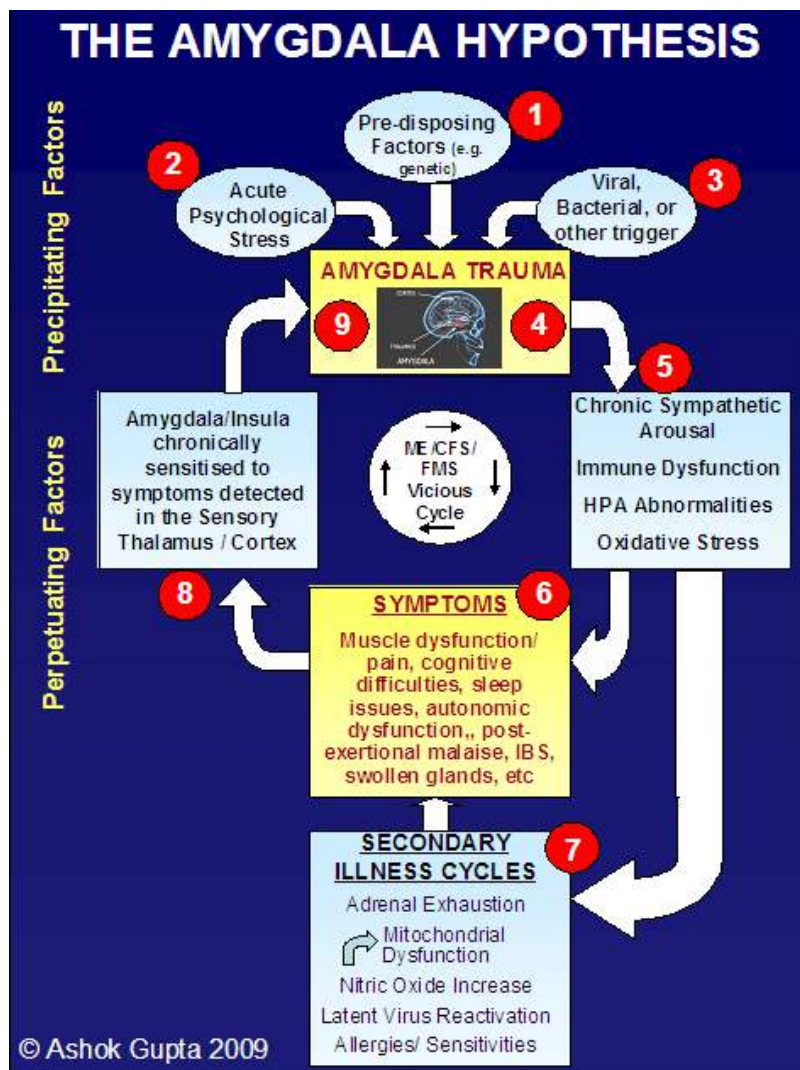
THE AMYGDALA HYPOTHESIS

Precipitating Factors

1
Pre-disposing Factors (e.g. genetic)

2
Acute Psychological Stress

3
Viral, Bacterial, or other trigger

AMYGDALA TRAUMA

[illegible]
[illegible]
AMYGDALA

9

4

5
Chronic Sympathetic Arousal
Immune Dysfunction
HPA Abnormalities
Oxidative Stress

Perpetuating Factors

Amygdala/Insula chronically sensitised to symptoms detected in the Sensory Thalamus / Cortex

ME/CFS/ FMS Vicious Cycle

8

6
SYMPTOMS
Muscle dysfunction/ pain, cognitive difficulties, sleep issues, autonomic dysfunction,, post-exertional malaise, IBS, swollen glands, etc

7
SECONDARY ILLNESS CYCLES
Adrenal Exhaustion
Mitochondrial Dysfunction
Nitric Oxide Increase
Latent Virus Reactivation
Allergies/ Sensitivities

© Ashok Gupta 2009